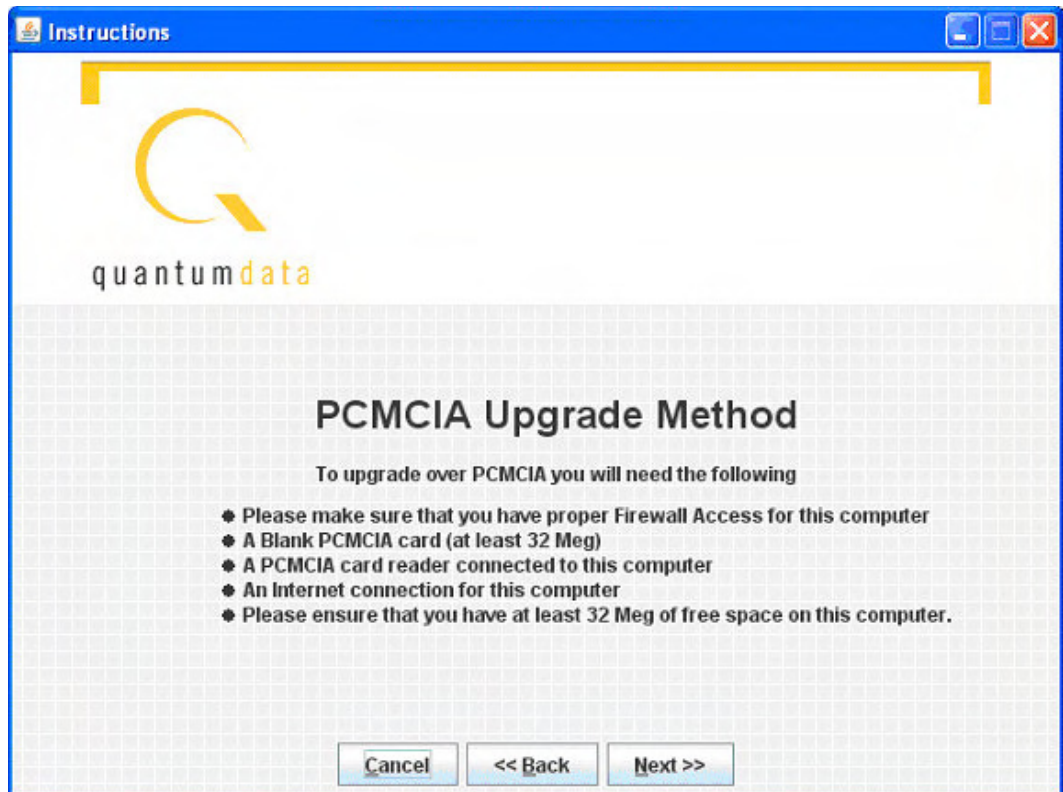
Instructions

quantumdata

PCMCIA Upgrade Method

To upgrade over PCMCIA you will need the following

- Please make sure that you have proper Firewall Access for this computer
- A Blank PCMCIA card (at least 32 Meg)
- A PCMCIA card reader connected to this computer
- An Internet connection for this computer
- Please ensure that you have at least 32 Meg of free space on this computer.

Cancel
<< Back
Next >>